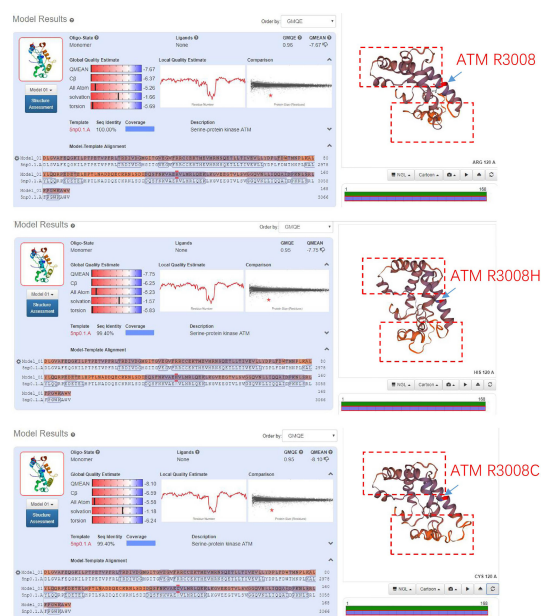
Model Results

Order by: GMQE

Oligo-State Monomer
Ligands None
GMQE 0.56
QMEAN -7.67

Model 01

Structure Assessment

Global Quality Estimate
QMEAN -7.67
Cβ -8.37
All Atom -5.26
solvation -1.96
torsion -5.99

Local Quality Estimate
Comparison

Template 5np0.1.A
Seq Identity 100.00%
Coverage
Description Serine-protein kinase ATM

Model-Template Alignment

ATM R3008

ARG 120 A

Model Results

Order by: GMQE

Oligo-State Monomer
Ligands None
GMQE 0.55
QMEAN -7.75

Model 01

Structure Assessment

Global Quality Estimate
QMEAN -7.75
Cβ -6.25
All Atom -5.23
solvation -1.07
torsion -5.63

Local Quality Estimate
Comparison

Template 5np0.1.A
Seq Identity 99.40%
Coverage
Description Serine-protein kinase ATM

Model-Template Alignment

ATM R3008H

HIS 120 A

Model Results

Order by: GMQE

Oligo-State Monomer
Ligands None
GMQE 0.55
QMEAN -8.10

Model 01

Structure Assessment

Global Quality Estimate
QMEAN -8.10
Cβ -5.19
All Atom -5.56
solvation -1.18
torsion -6.24

Local Quality Estimate
Comparison

Template 5np0.1.A
Seq Identity 99.40%
Coverage
Description Serine-protein kinase ATM

Model-Template Alignment

ATM R3008C

CYS 120 A